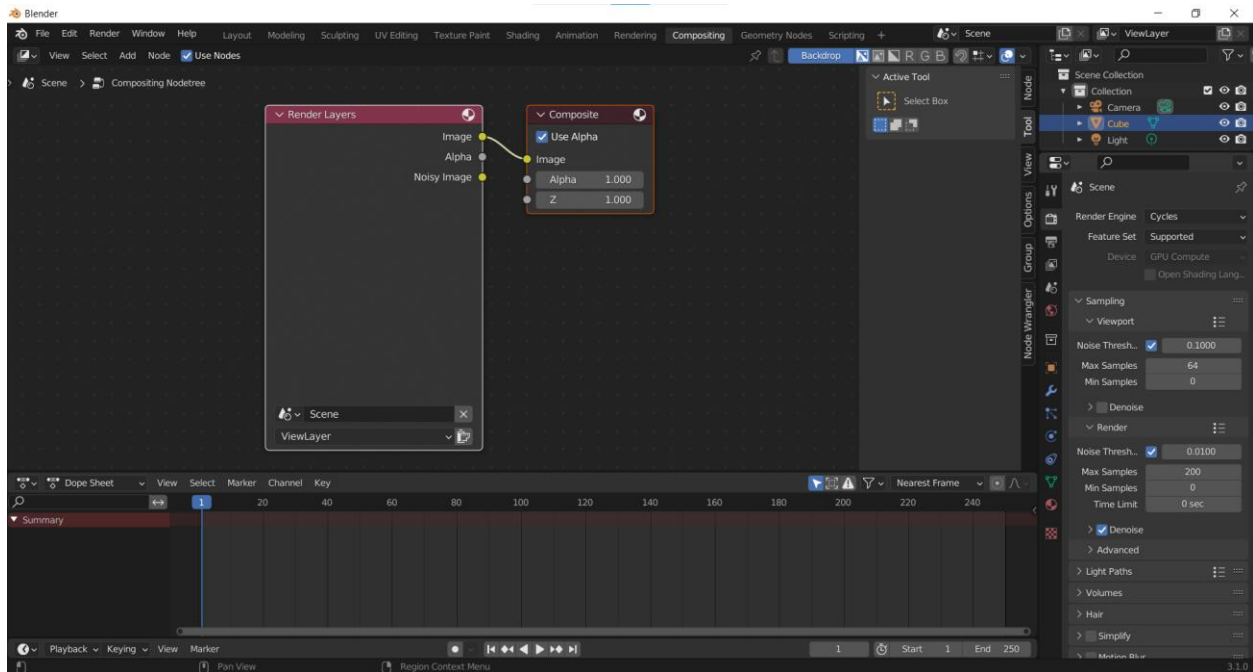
Blender

File Edit Render Window Help Layout Modeling Sculpting UV Editing Texture Paint Shading Animation Rendering Compositing Geometry Nodes Scripting +

Scene ViewLayer

View Select Add Node Use Nodes

Backdrop R G B

Scene > Compositing Nodetree

Render Layers
Image
Alpha
Noisy Image

Composite
Use Alpha
Image
Alpha 1.000
Z 1.000

Scene
ViewLayer

Active Tool
Select Box

Node Tool View Options Group Node Wrangler

Scene Collection
Collection
Camera
Cube
Light

Scene

Render Engine Cycles
Feature Set Supported
Device GPU Compute
Open Shading Lang...

Sampling
Viewport
Noise Thresh... 0.1000
Max Samples 64
Min Samples 0
Denoise
Render
Noise Thresh... 0.0100
Max Samples 200
Min Samples 0
Time Limit 0 sec
Denoise
Advanced
Light Paths
Volumes
Hair
Simplify
Motion Blur

Dope Sheet View Select Marker Channel Key
Nearest Frame
1 20 40 60 80 100 120 140 160 180 200 220 240
Summary

Playback Keying View Marker
1 Start 1 End 250

Pan View
Region Context Menu
3.1.0